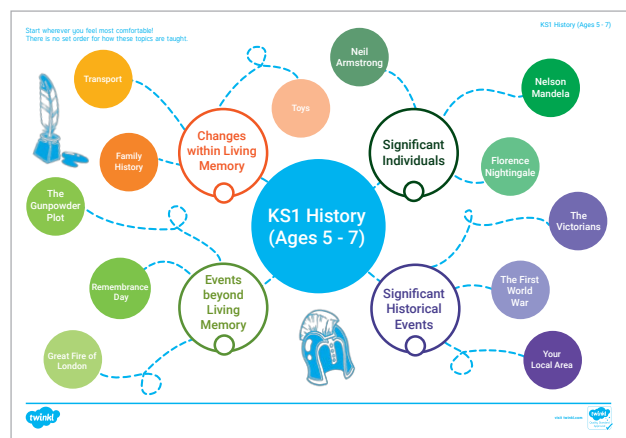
Start wherever you feel most comfortable!
There is no set order for how these topics are taught.

KS1 History (Ages 5 - 7)

KS1 History (Ages 5 - 7)

Changes within Living Memory

Transport

Toys

Family History

Significant Individuals

Neil Armstrong

Nelson Mandela

Florence Nightingale

Events beyond Living Memory

The Gunpowder Plot

Remembrance Day

Great Fire of London

Significant Historical Events

The Victorians

The First World War

Your Local Area

twinkl

visit twinkl.com